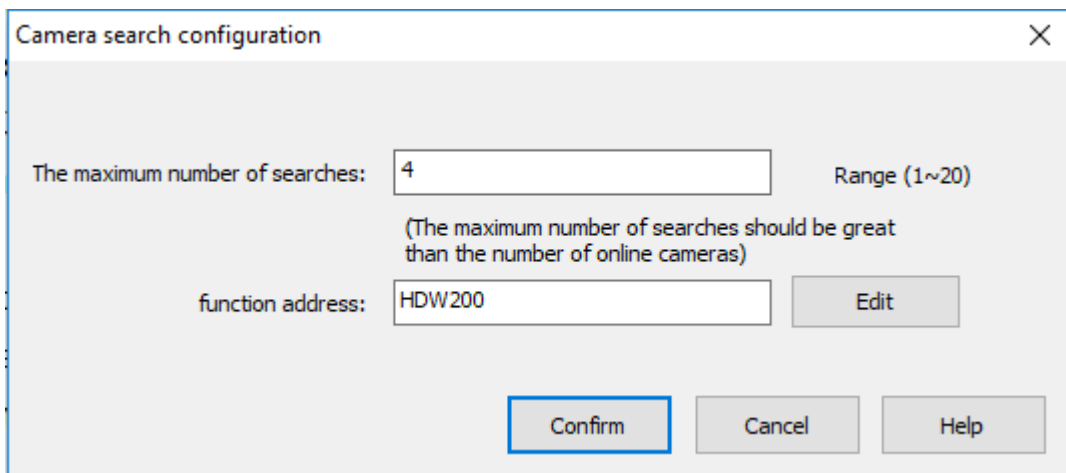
Camera search configuration

X

The maximum number of searches: 4

Range (1~20)

(The maximum number of searches should be great than the number of online cameras)

function address: HDW200

Edit

Confirm

Cancel

Help